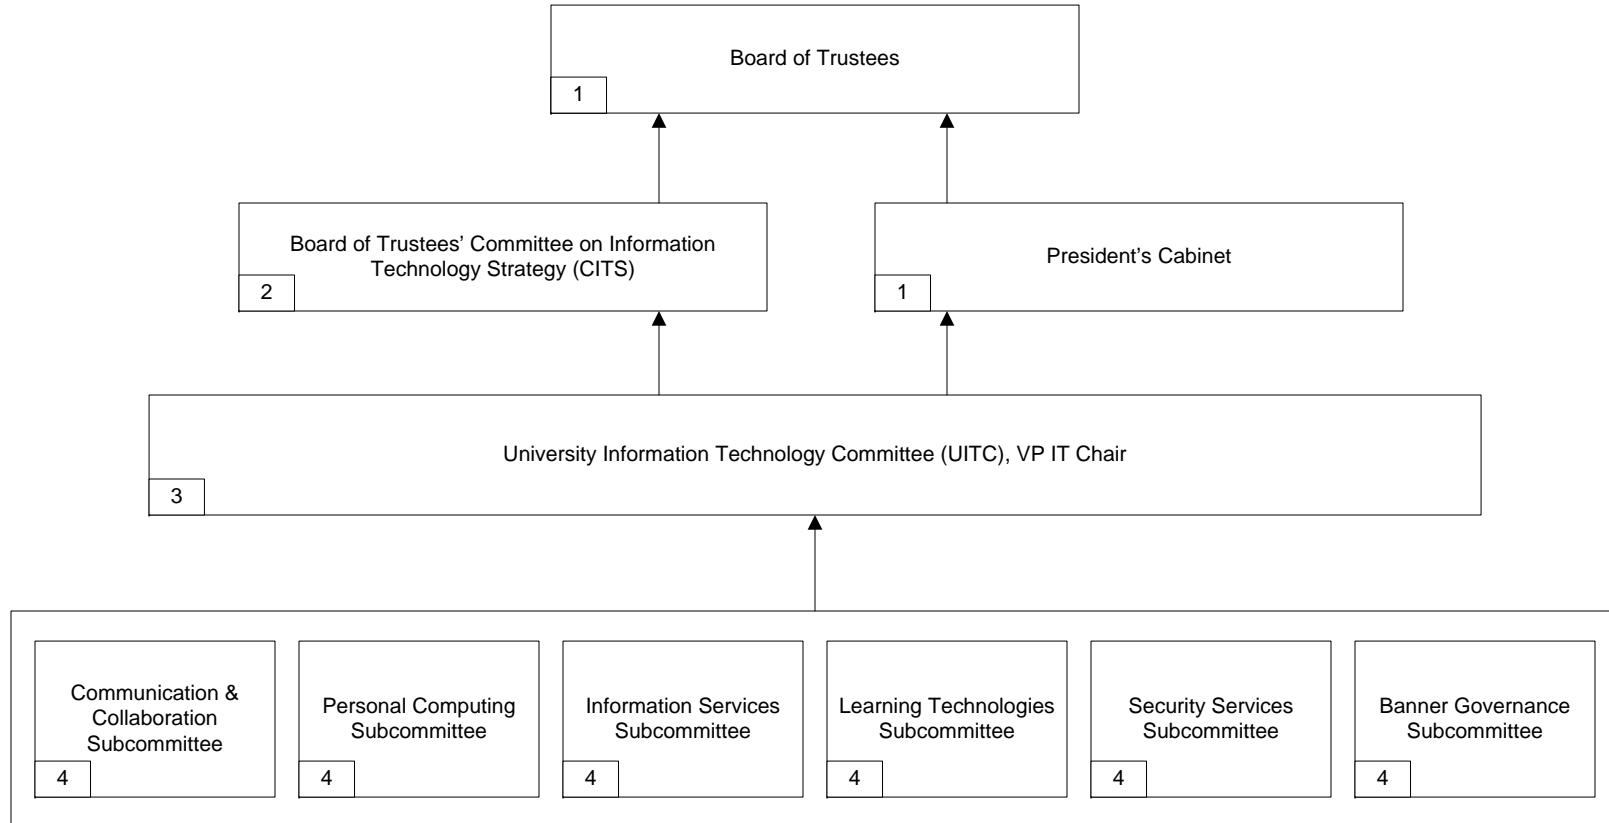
Board of Trustees
1

Board of Trustees' Committee on Information Technology Strategy (CITS)
2

President's Cabinet
1

University Information Technology Committee (UITC), VP IT Chair
3

Communication & Collaboration Subcommittee
4

Personal Computing Subcommittee
4

Information Services Subcommittee
4

Learning Technologies Subcommittee
4

Security Services Subcommittee
4

Banner Governance Subcommittee
4